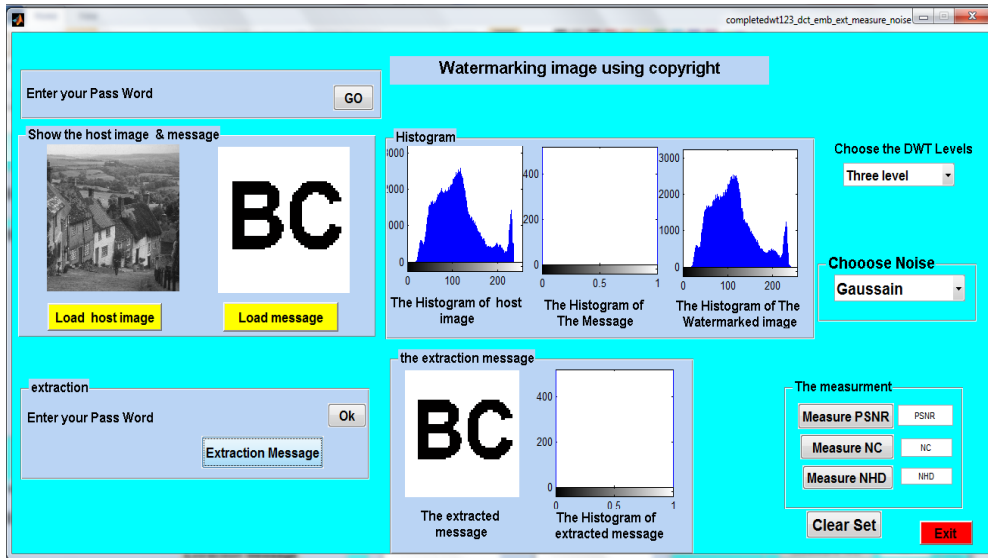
completedwt123_dct_emb_ext_measure_noise

Watermarking image using copyright

Enter your Pass Word

GO

Show the host image & message

BC

Load host image

Load message

Histogram

3000
2000
1000
0
0 100 200

The Histogram of host image

400
200
0
0 0.5 1

The Histogram of The Message

3000
2000
1000
0
0 100 200

The Histogram of The Watermarked image

Choose the DWT Levels

Three level

Chooose Noise

Gaussain

extraction

Enter your Pass Word

Ok

Extraction Message

the extraction message

BC

The extracted message

400
200
0
0 0.5 1

The Histogram of extracted message

The measurment

Measure PSNR

PSNR

Measure NC

NC

Measure NHD

NHD

Clear Set

Exit